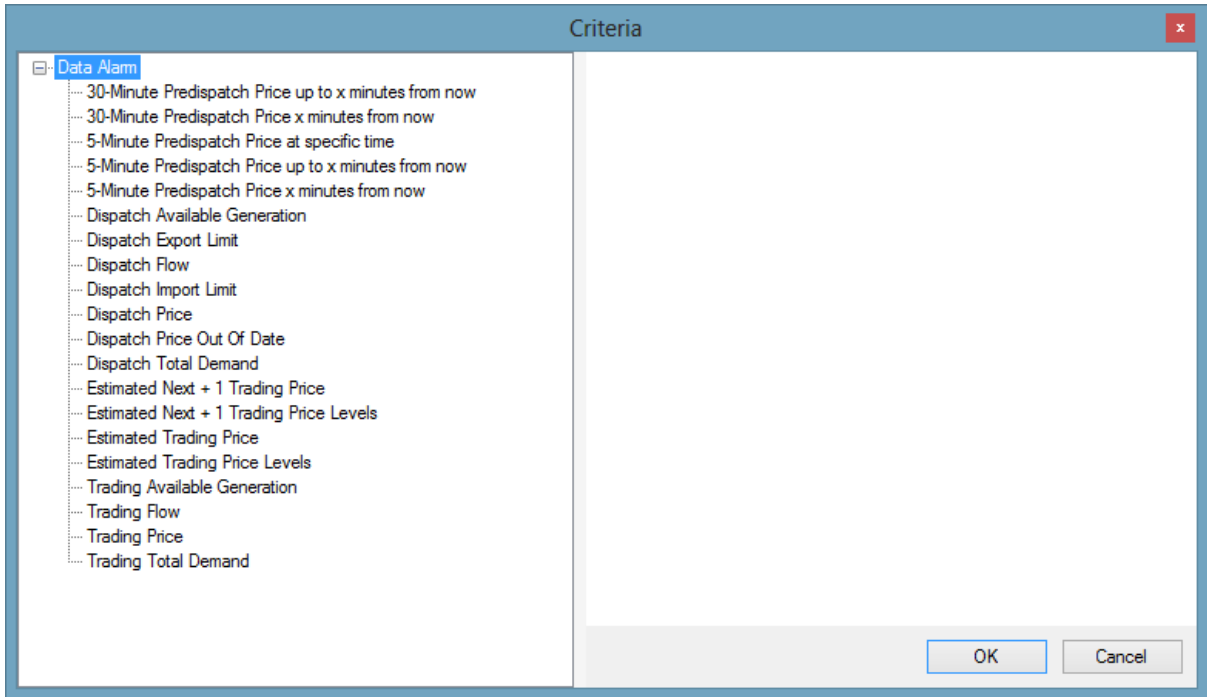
Criteria

x

Data Alarm
30-Minute Predispatch Price up to x minutes from now
30-Minute Predispatch Price x minutes from now
5-Minute Predispatch Price at specific time
5-Minute Predispatch Price up to x minutes from now
5-Minute Predispatch Price x minutes from now
Dispatch Available Generation
Dispatch Export Limit
Dispatch Flow
Dispatch Import Limit
Dispatch Price
Dispatch Price Out Of Date
Dispatch Total Demand
Estimated Next + 1 Trading Price
Estimated Next + 1 Trading Price Levels
Estimated Trading Price
Estimated Trading Price Levels
Trading Available Generation
Trading Flow
Trading Price
Trading Total Demand

OK
Cancel